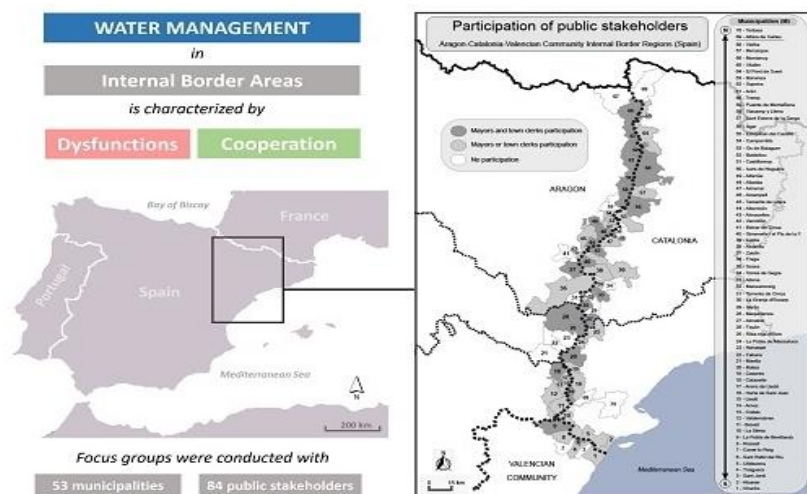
WATER MANAGEMENT

in

Internal Border Areas

is characterized by

Dysfunctions

Cooperation

Bay of Biscay

France

Portugal

Spain

Mediterranean Sea

N

200 km

Focus groups were conducted with

53 municipalities

84 public stakeholders

Participation of public stakeholders

Aragon-Catalonia-Valencian Community Internal Border Regions (Spain)

Mayors and town clerks participation

Mayors or town clerks participation

No participation

ARAGON

CATALONIA

VALENCIAN COMMUNITY

Mediterranean Sea

Municipalities (N)

N

S

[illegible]